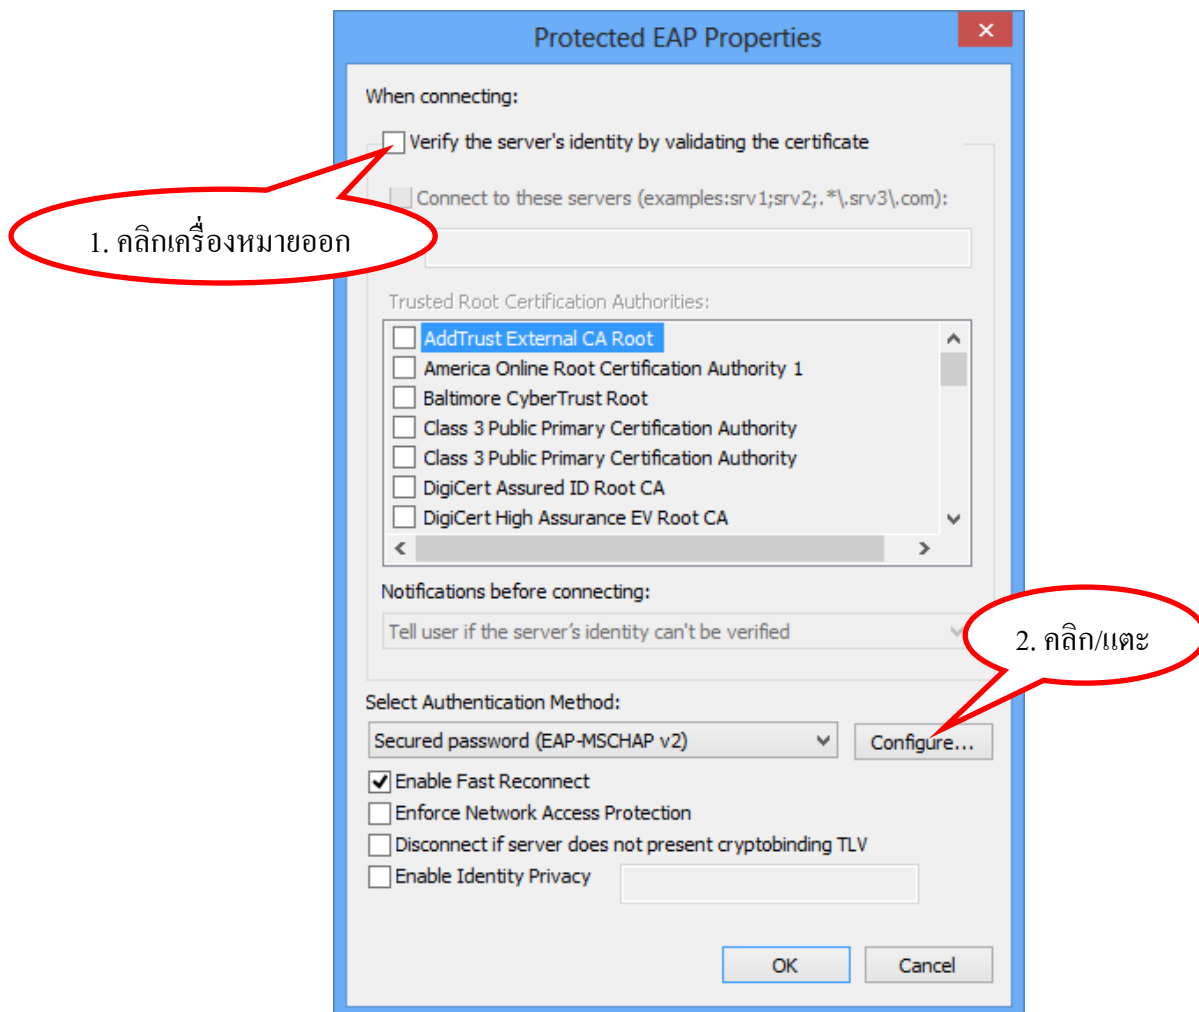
Protected EAP Properties

×

When connecting:

Verify the server's identity by validating the certificate

1. คลิกเครื่องหมายออก

Connect to these servers (examples:srv1;srv2;.*\.srv3\.com):

Trusted Root Certification Authorities:

AddTrust External CA Root
America Online Root Certification Authority 1
Baltimore CyberTrust Root
Class 3 Public Primary Certification Authority
Class 3 Public Primary Certification Authority
DigiCert Assured ID Root CA
DigiCert High Assurance EV Root CA

Notifications before connecting:

Tell user if the server's identity can't be verified

2. คลิก/แตะ

Select Authentication Method:

Secured password (EAP-MSCHAP v2)

Configure...

Enable Fast Reconnect
Enforce Network Access Protection
Disconnect if server does not present cryptobinding TLV
Enable Identity Privacy

OK

Cancel